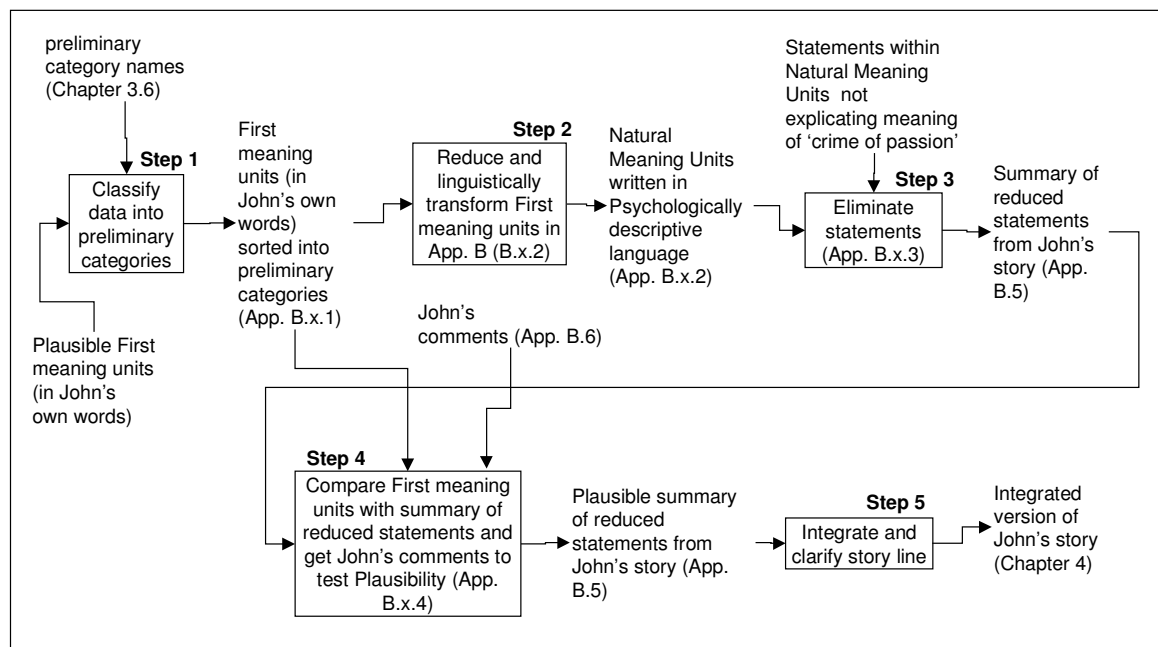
preliminary category names (Chapter 3.6)

Step 1

Classify data into preliminary categories

Plausible First meaning units (in John's own words)

First meaning units (in John's own words) sorted into preliminary categories (App. B.x.1)

Step 2

Reduce and linguistically transform First meaning units in App. B (B.x.2)

Natural Meaning Units written in Psychologically descriptive language (App. B.x.2)

Statements within Natural Meaning Units not explicating meaning of 'crime of passion'

Step 3

Eliminate statements (App. B.x.3)

Summary of reduced statements from John's story (App. B.5)

John's comments (App. B.6)

Step 4

Compare First meaning units with summary of reduced statements and get John's comments to test Plausibility (App. B.x.4)

Plausible summary of reduced statements from John's story (App. B.5)

Step 5

Integrate and clarify story line

Integrated version of John's story (Chapter 4)